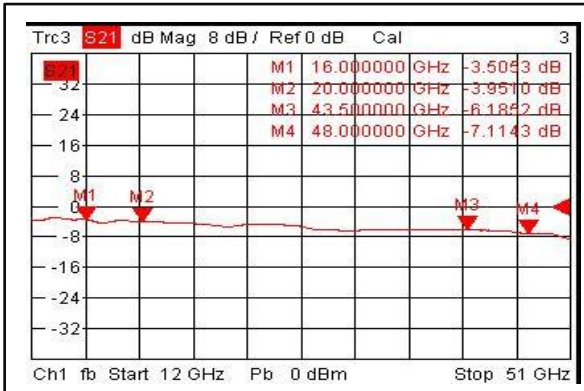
Trc3 S21 dB Mag 8 dB / Ref 0 dB Cal 3

S21
32
24
16
8
0
-8
-16
-24
-32

| | | |
|---|---|---|
| M1 | 16.000000 GHz | -3.5053 dB |
| M2 | 20.000000 GHz | -3.9510 dB |
| M3 | 43.500000 GHz | -6.1852 dB |
| M4 | 48.000000 GHz | -7.1143 dB |

M1 M2 M3 M4

Ch1 fb Start 12 GHz Pb 0 dBm Stop 51 GHz